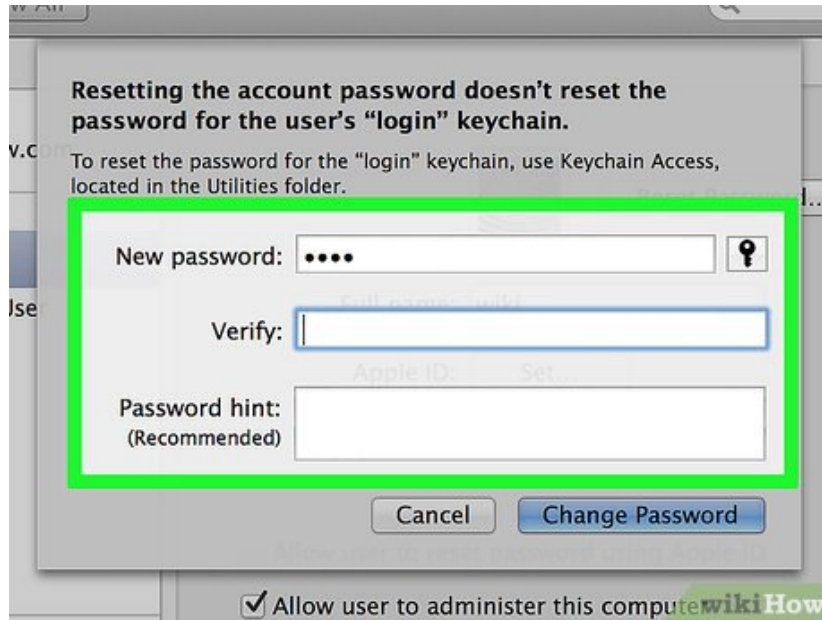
Resetting the account password doesn't reset the password for the user's "login" keychain.

To reset the password for the "login" keychain, use Keychain Access, located in the Utilities folder.

New password: ••••

Verify:

Password hint:
(Recommended)

Cancel

Change Password

Allow user to administer this compute

wikiHow